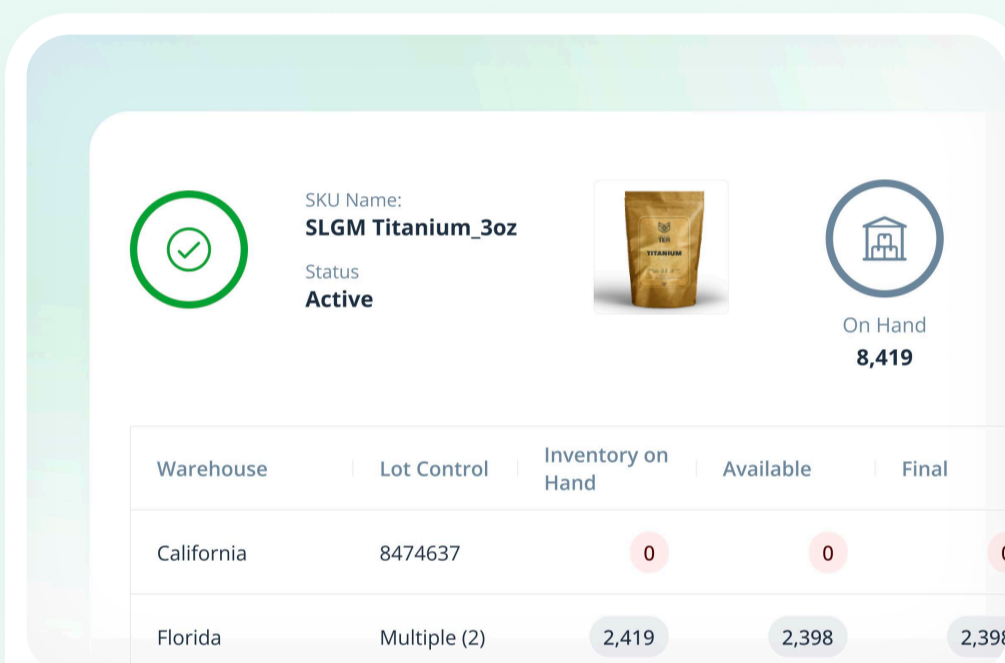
SKU Name:
SLGM Titanium_3oz

Status
Active

TITANIUM

On Hand
8,419

| Warehouse | Lot Control | Inventory on Hand | Available | Final |
|---|---|---|---|---|
| California | 8474637 | 0 | 0 | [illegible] |
| Florida | Multiple (2) | 2,419 | 2,398 | 2,39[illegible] |